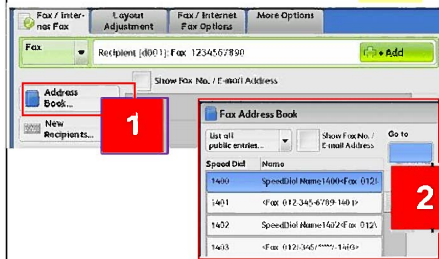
Fax / Internet Fax
Layout Adjustment
Fax / Internet Fax Options
More Options
Fax
Recipient (0001): Fax 1234567890
+ Add
Show Fax No. / E-mail Address
Address Book...
New Recipients...
1
Fax Address Book
List all public entries...
Show Fax No. / E-mail Address
Go to
Speed Dial
Name
1400
SpeedDial Name1400<Fax 012
1401
<Fax 012-345-6789-1401>
1402
SpeedDial Name1402<Fax 012
1403
<Fax 012-345-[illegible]-1403>
2